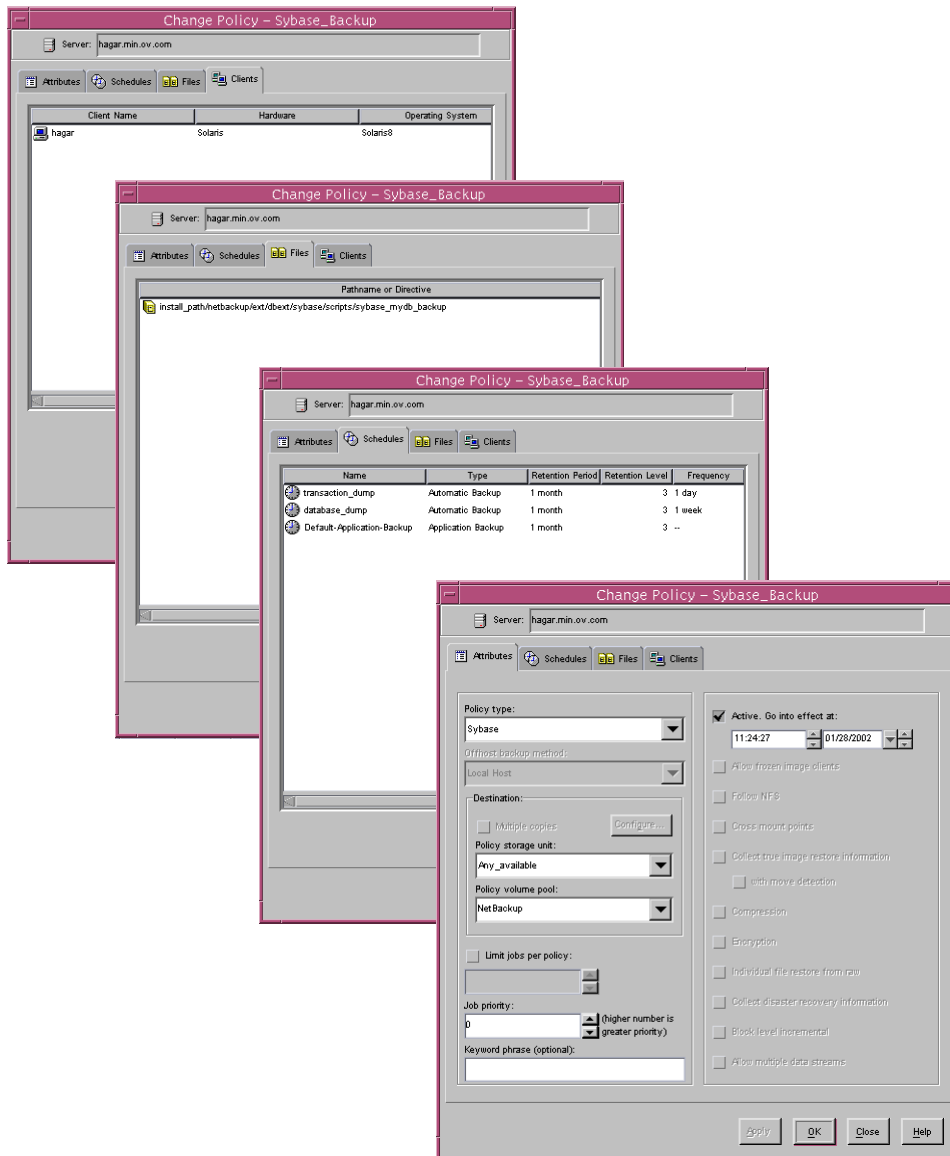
Change Policy – Sybase_Backup

Server: hagar.min.ov.com

Attributes | Schedules | Files | Clients

| Client Name | Hardware | Operating System |
|---|---|---|
| hagar | Solaris | Solaris8 |

Change Policy – Sybase_Backup

Server: hagar.min.ov.com

Attributes | Schedules | Files | Clients

Pathname or Directive

install_path/netbackup/ext/dbext/sybase/scripts/sybase_mydb_backup

Change Policy – Sybase_Backup

Server: hagar.min.ov.com

Attributes | Schedules | Files | Clients

| Name | Type | Retention Period | Retention Level | Frequency |
|---|---|---|---|---|
| transaction_dump | Automatic Backup | 1 month | 3 | 1 day |
| database_dump | Automatic Backup | 1 month | 3 | 1 week |
| Default-Application-Backup | Application Backup | 1 month | 3 | -- |

Change Policy – Sybase_Backup

Server: hagar.min.ov.com

Attributes | Schedules | Files | Clients

Policy type:
Sybase

Offhost backup method:
Local Host

Destination:
Multiple copies
Configure...
Policy storage unit:
Any_available
Policy volume pool:
NetBackup

Limit jobs per policy:

Job priority:
0
(higher number is greater priority)

Keyword phrase (optional):

Active. Go into effect at:
11:24:27 01/28/2002

Allow frozen image clients
Follow NFS
Cross mount points
Collect true image restore information
with move detection
Compression
Encryption
Individual file restore from raw
Collect disaster recovery information
Block level incremental
Allow multiple data streams

Apply OK Close Help